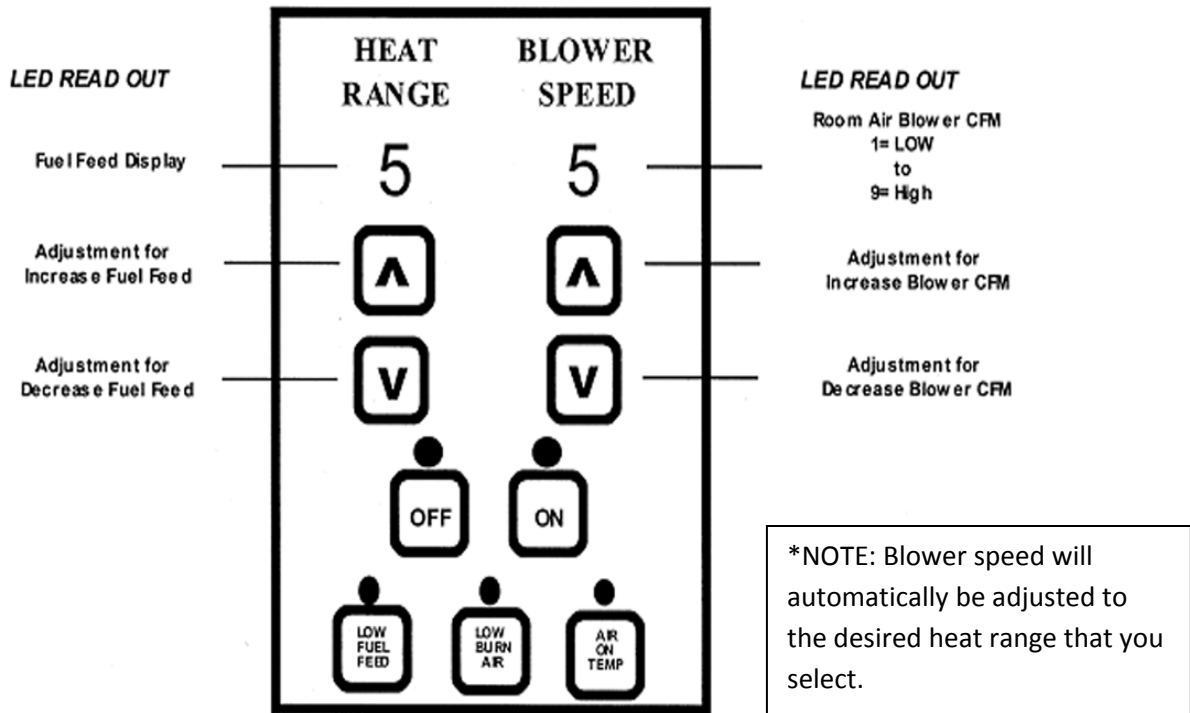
LED READ OUT

Fuel Feed Display

Adjustment for Increase Fuel Feed

Adjustment for Decrease Fuel Feed

HEAT RANGE

BLOWER SPEED

5

5

^

^

V

V

OFF

ON

LOW FUEL FEED

LOW BURN AIR

AIR ON TEMP

LED READ OUT

Room Air Blower CFM
1= LOW
to
9= High

Adjustment for Increase Blower CFM

Adjustment for Decrease Blower CFM

*NOTE: Blower speed will automatically be adjusted to the desired heat range that you select.